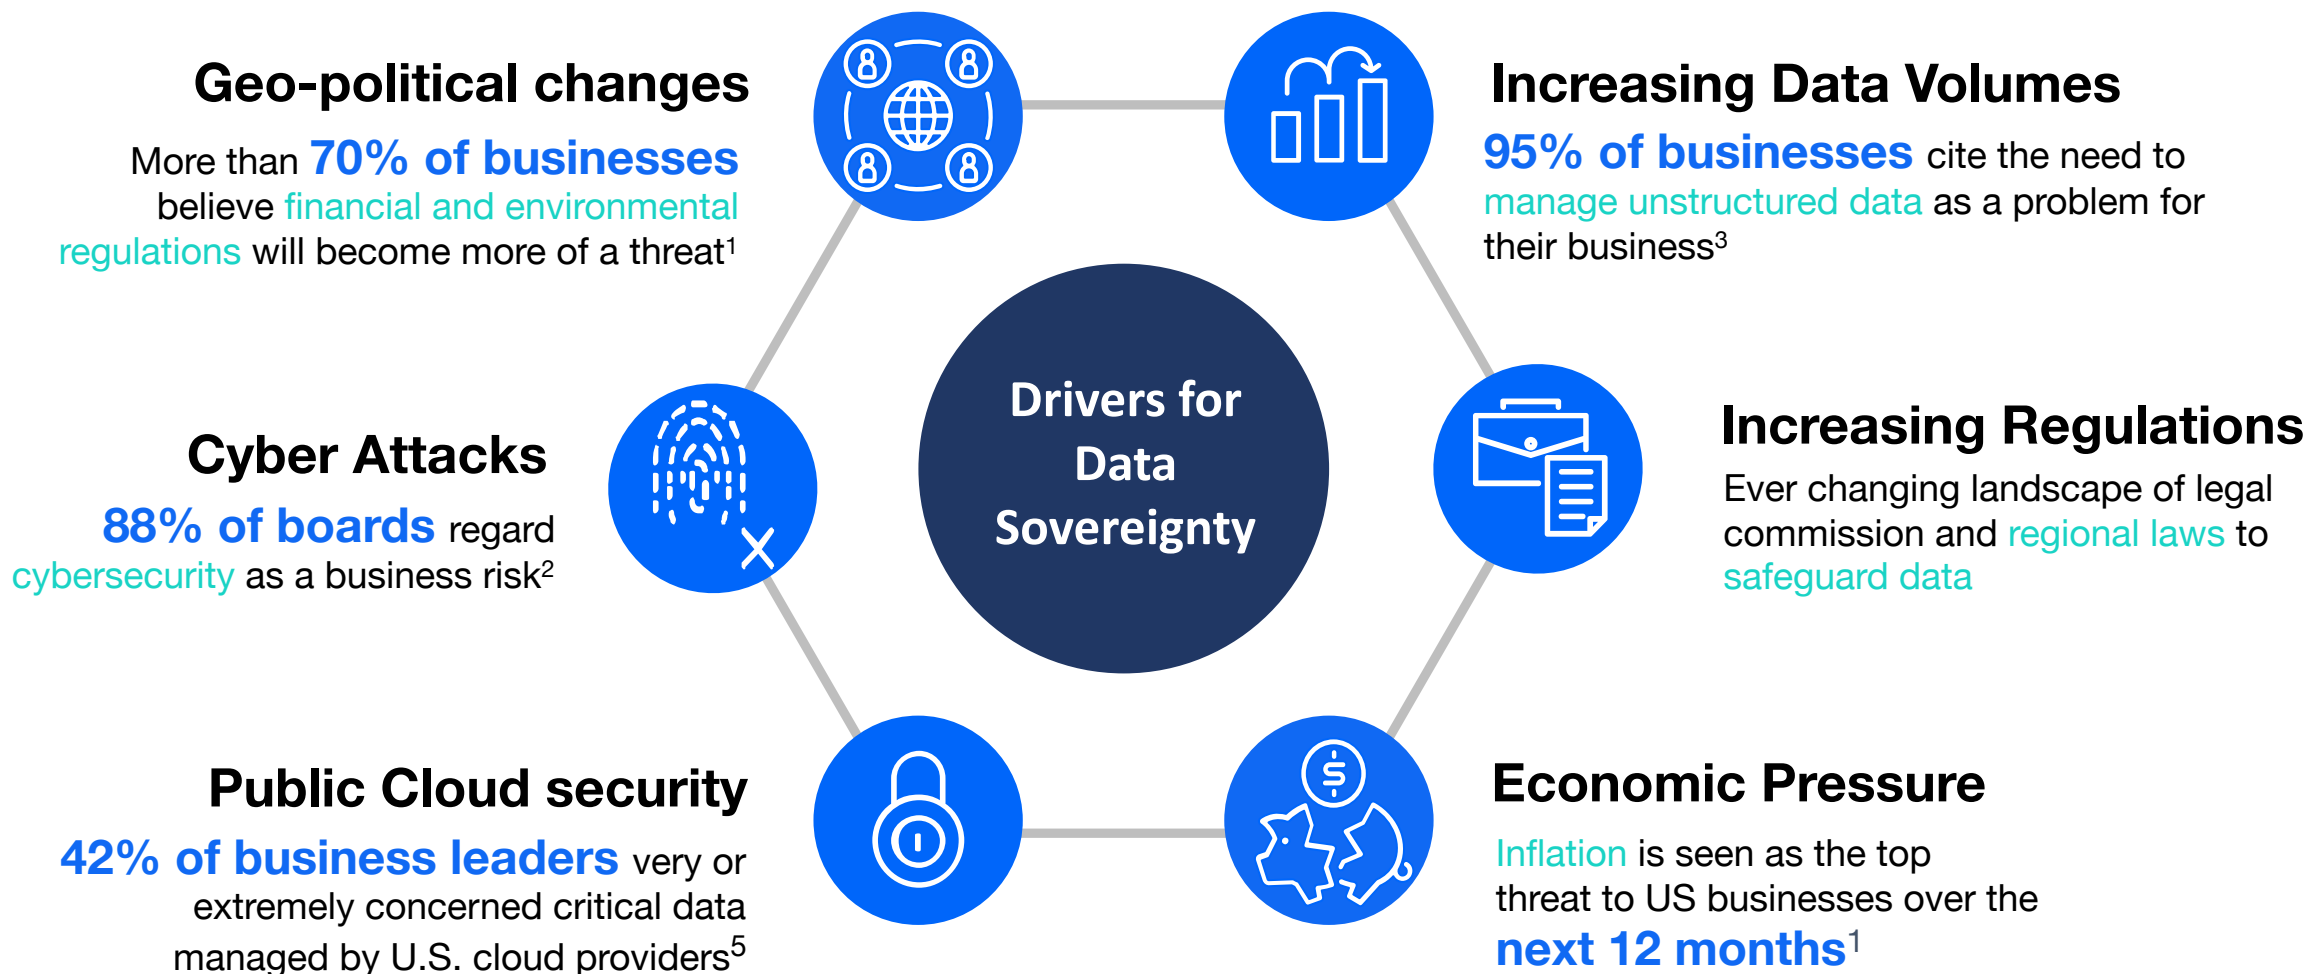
Geo-political changes

More than 70% of businesses believe financial and environmental regulations will become more of a threat$^1$

Increasing Data Volumes

95% of businesses cite the need to manage unstructured data as a problem for their business$^3$

Drivers for Data Sovereignty

Cyber Attacks

88% of boards regard cybersecurity as a business risk$^2$

Increasing Regulations

Ever changing landscape of legal commission and regional laws to safeguard data

Public Cloud security

42% of business leaders very or extremely concerned critical data managed by U.S. cloud providers$^5$

Economic Pressure

Inflation is seen as the top threat to US businesses over the next 12 months$^1$